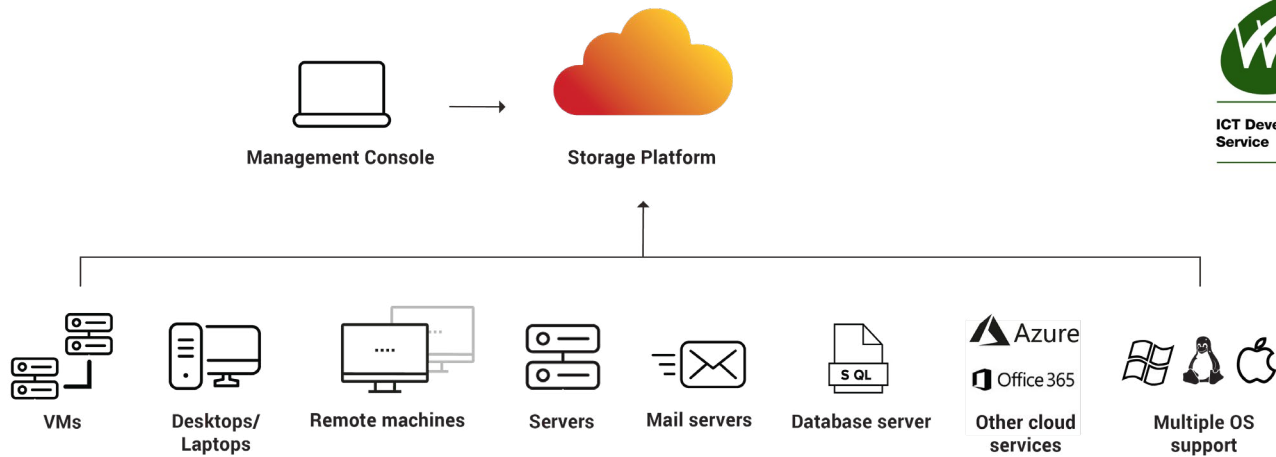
ICT Deve
Service

Management Console

Storage Platform

VMs

Desktops/ Laptops

Remote machines

Servers

Mail servers

S QL

Database server

Azure

Office 365

Other cloud services

Multiple OS support